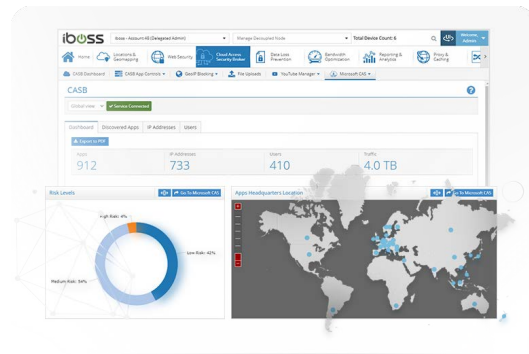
iboss
iboss - Account-48 (Delegated Admin)
Manage Decoupled Node
Total Device Count: 6
Welcome Admin
Home
Locations & Geomapping
Web Security
Cloud Access Security Broker
Data Loss Prevention
Bandwidth Optimization
Reporting & Analytics
Proxy & Caching
CASB Dashboard
CASB App Controls
Geoff Blocking
File Uploads
YouTube Manager
Microsoft CAS
CASB
Global view
Service Connected
Dashboard
Discovered Apps
IP Addresses
Users
Export to PDF
Apps
912
IP Addresses
733
Users
410
Traffic
4.0 TB
Risk Levels
Go To Microsoft CAS
High Risk: 4%
Low Risk: 42%
Medium Risk: 54%
Apps Headquarters Location
Go To Microsoft CAS